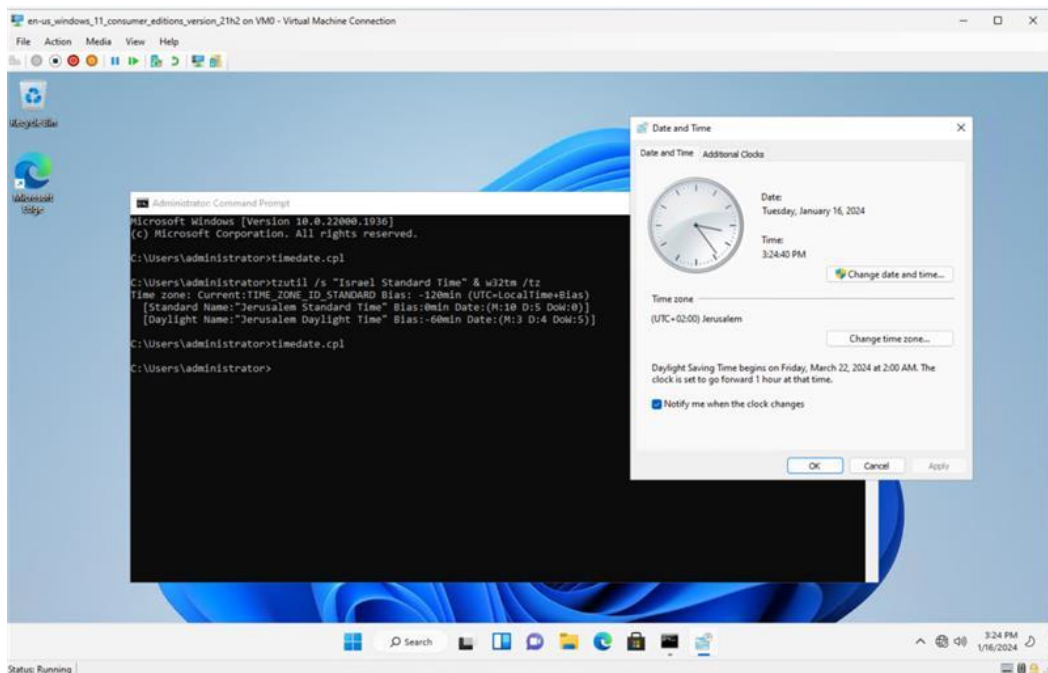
en-us_windows_11_consumer_editions_version_21h2 on VM0 - Virtual Machine Connection

File Action Media View Help

Recycle Bin

Microsoft Edge

Administrator: Command Prompt

Microsoft Windows [Version 10.0.22000.1936]
(c) Microsoft Corporation. All rights reserved.

C:\Users\administrator>timedate.cpl

C:\Users\administrator>tzutil /s "Israel Standard Time" & w32tm /tz
Time zone: Current:TIME_ZONE_ID_STANDARD Bias: -120min (UTC=LocalTime+Bias)
[Standard Name:"Jerusalem Standard Time" Bias:0min Date:(M:10 D:5 DoW:0)]
[Daylight Name:"Jerusalem Daylight Time" Bias:-60min Date:(M:3 D:4 DoW:5)]

C:\Users\administrator>timedate.cpl

C:\Users\administrator>

Date and Time

Date and Time Additional Clocks

Date:
Tuesday, January 16, 2024

Time:
3:24:40 PM

Change date and time...

Time zone

(UTC+02:00) Jerusalem

Change time zone...

Daylight Saving Time begins on Friday, March 22, 2024 at 2:00 AM. The clock is set to go forward 1 hour at that time.

Notify me when the clock changes

OK Cancel Apply

Search

3:24 PM
1/16/2024

Status: Running